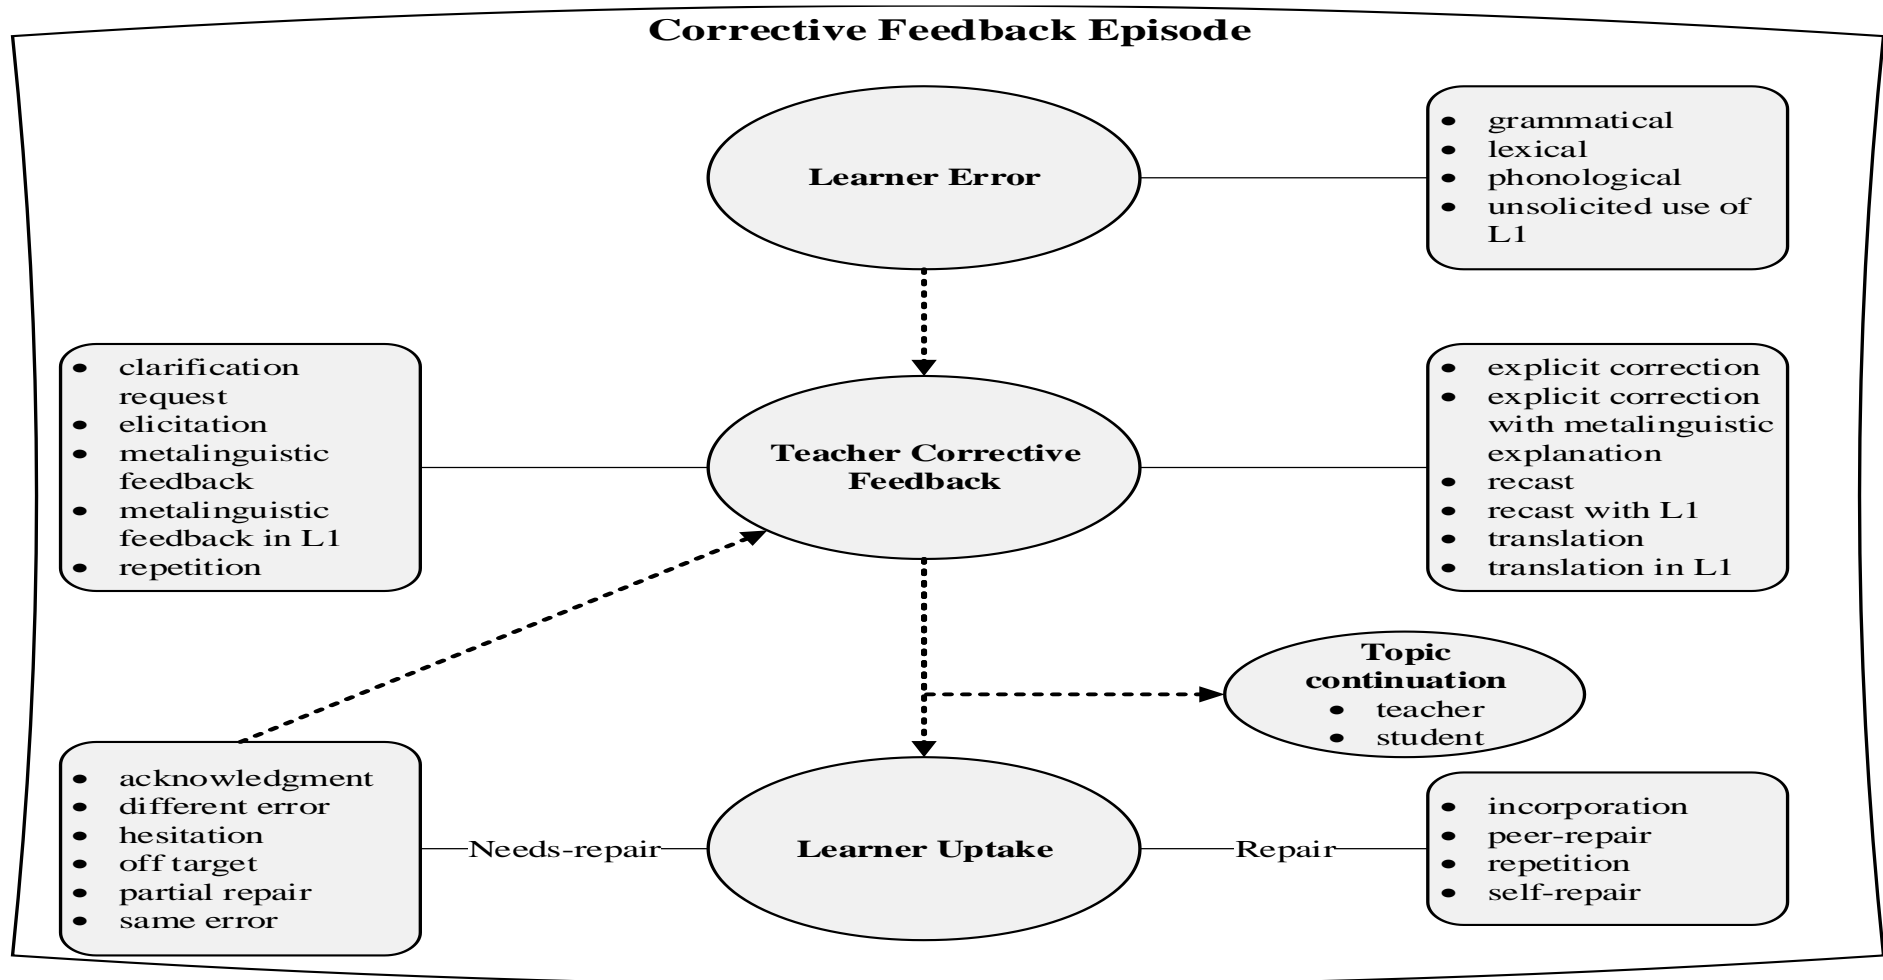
Corrective Feedback Episode

Learner Error

- grammatical
- lexical
- phonological
- unsolicited use of L1

- clarification request
- elicitation
- metalinguistic feedback
- metalinguistic feedback in L1
- repetition

Teacher Corrective Feedback

- explicit correction
- explicit correction with metalinguistic explanation
- recast
- recast with L1
- translation
- translation in L1

Topic continuation
- teacher
- student

- acknowledgment
- different error
- hesitation
- off target
- partial repair
- same error

Needs-repair

Learner Uptake

Repair

- incorporation
- peer-repair
- repetition
- self-repair